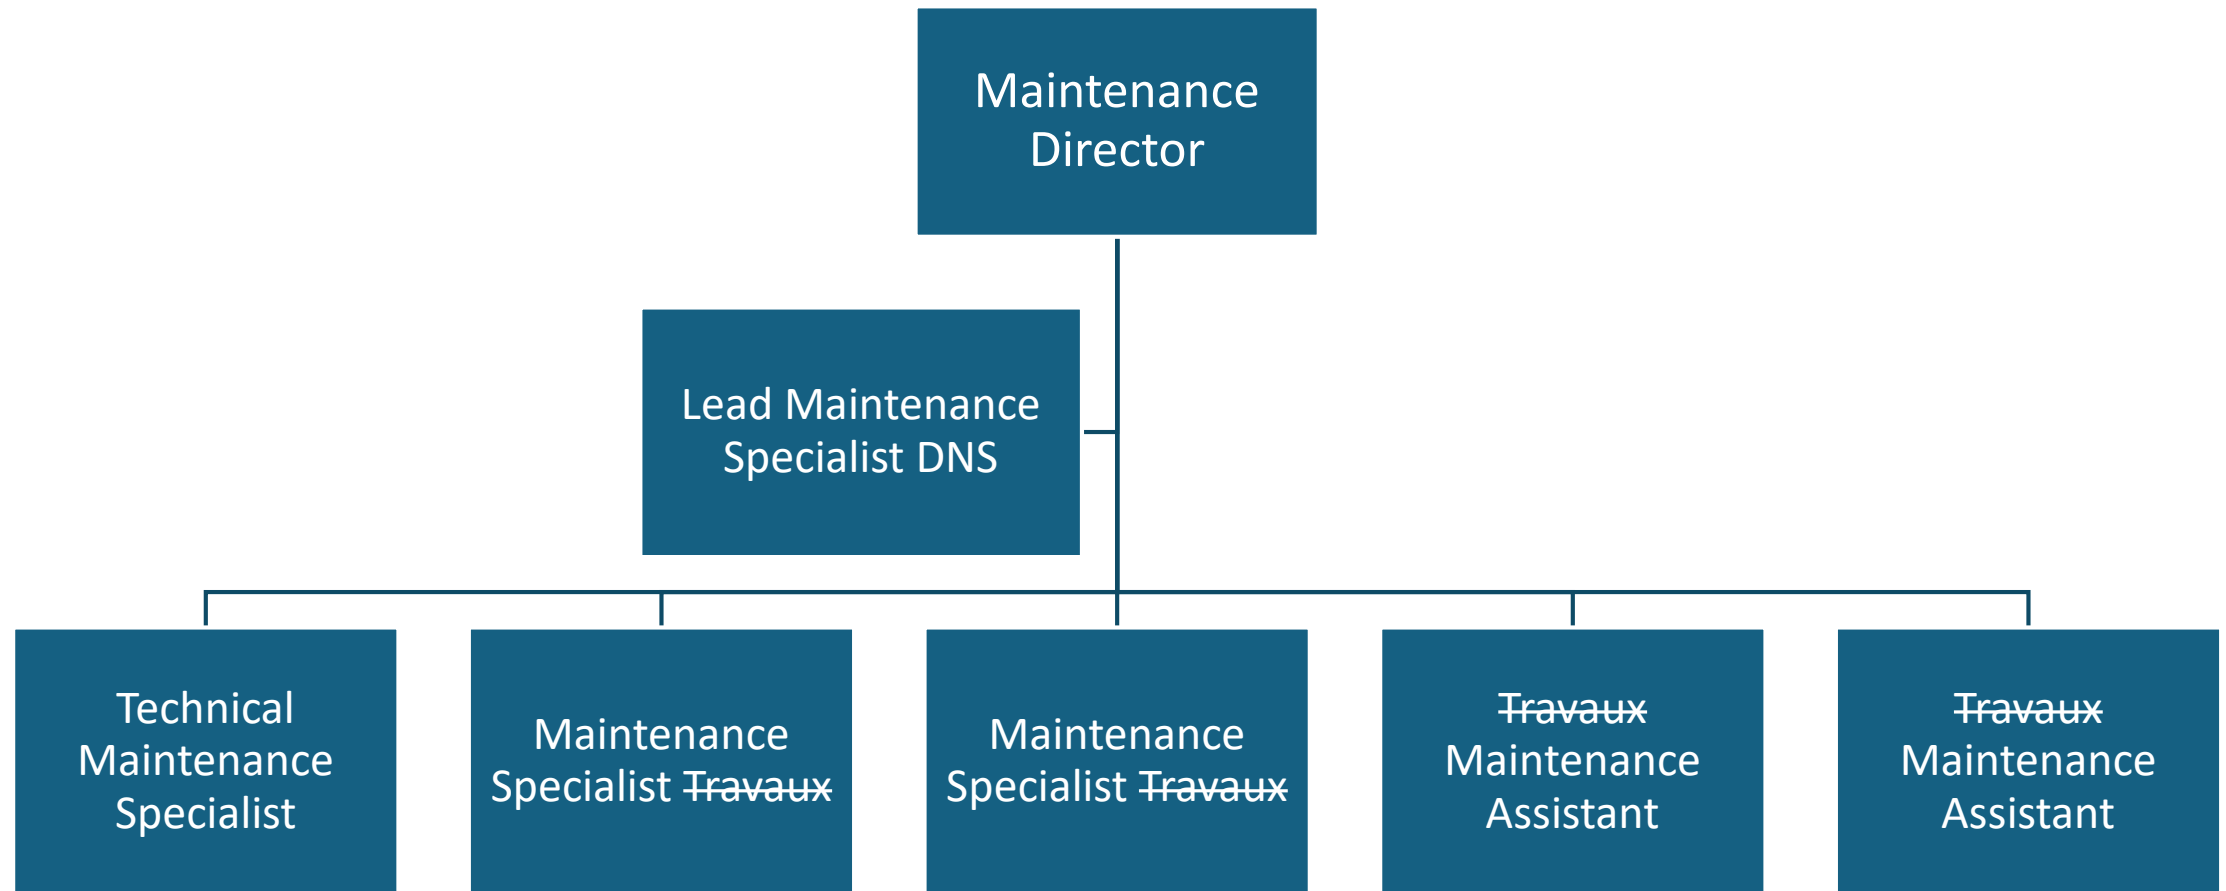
Maintenance Director

Lead Maintenance Specialist DNS

Technical Maintenance Specialist

Maintenance Specialist ~~Travaux~~

Maintenance Specialist ~~Travaux~~

~~Travaux~~ Maintenance Assistant

~~Travaux~~ Maintenance Assistant